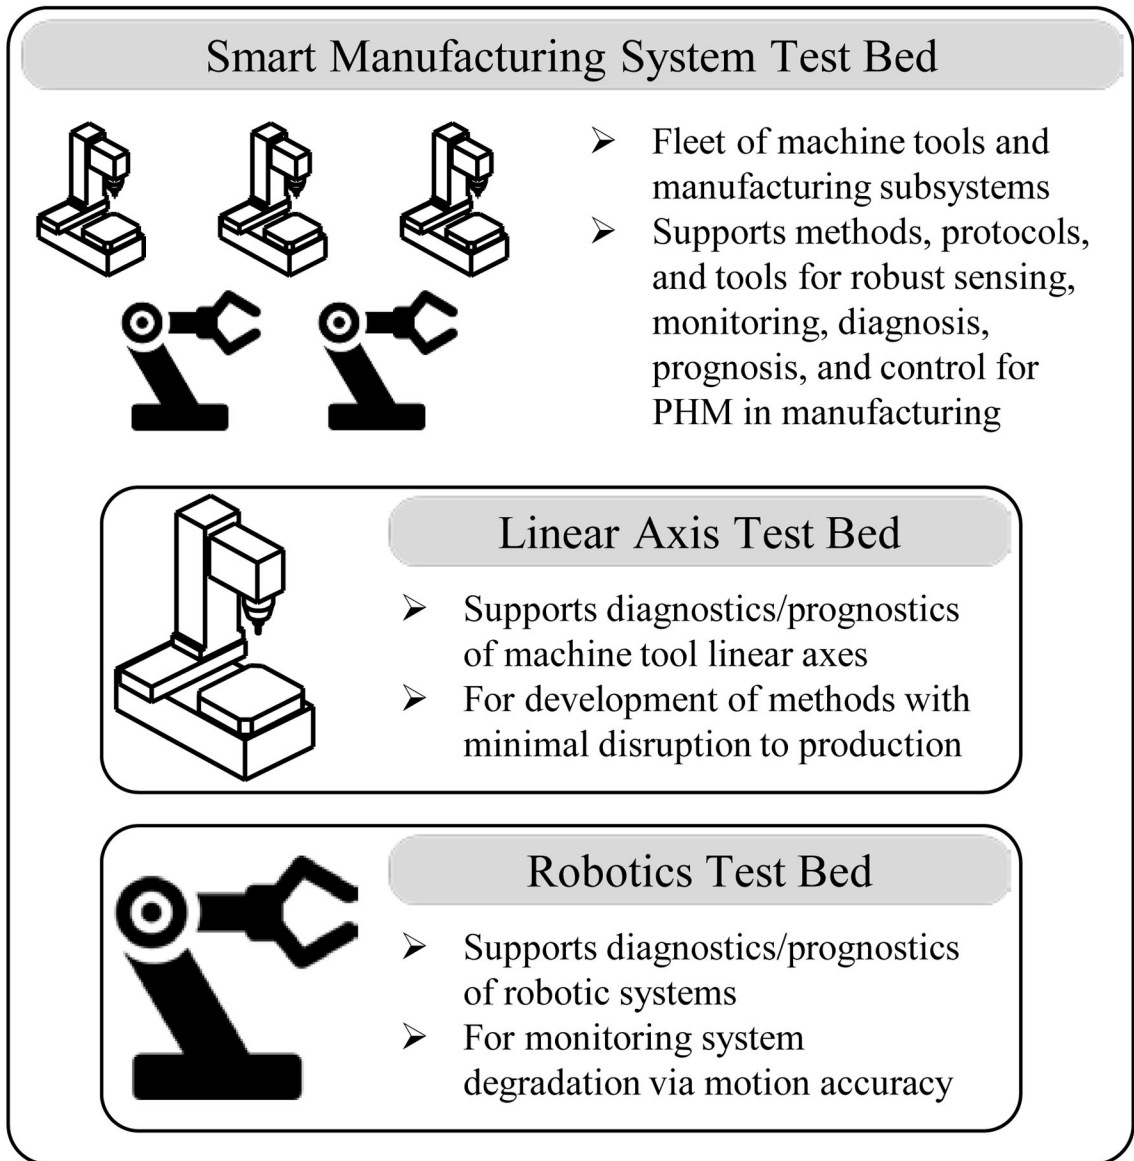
Smart Manufacturing System Test Bed

➢ Fleet of machine tools and manufacturing subsystems
➢ Supports methods, protocols, and tools for robust sensing, monitoring, diagnosis, prognosis, and control for PHM in manufacturing

Linear Axis Test Bed

➢ Supports diagnostics/prognostics of machine tool linear axes
➢ For development of methods with minimal disruption to production

Robotics Test Bed

➢ Supports diagnostics/prognostics of robotic systems
➢ For monitoring system degradation via motion accuracy